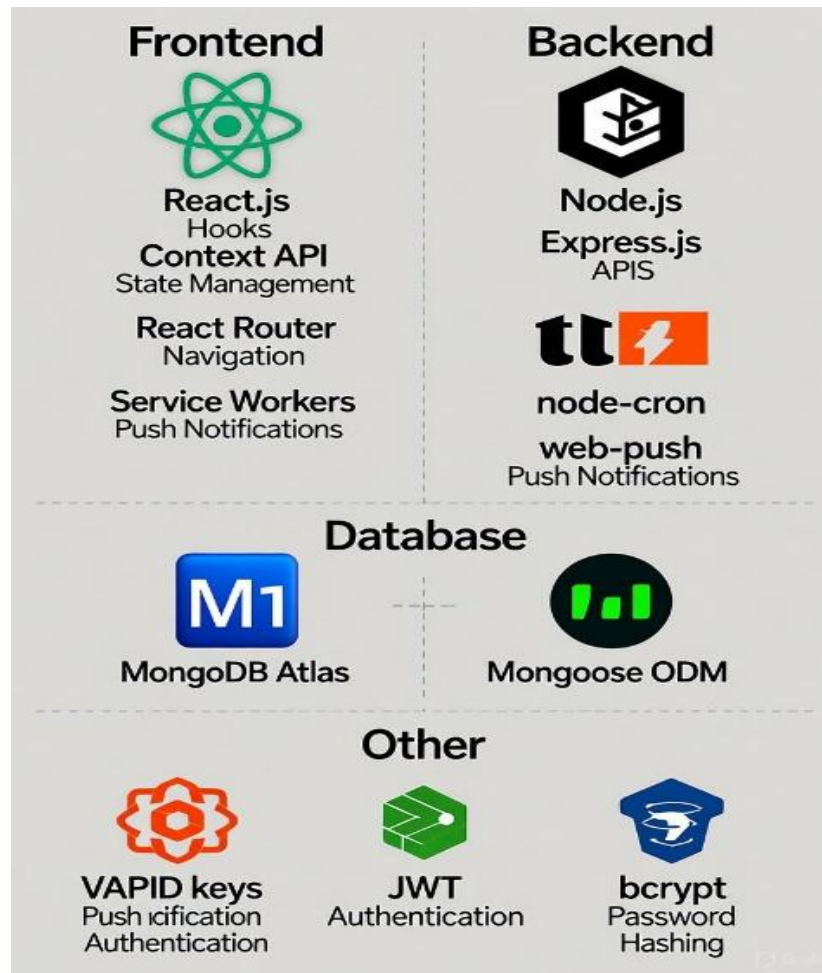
Frontend

React.js
Hooks
Context API
State Management

React Router
Navigation

Service Workers
Push Notifications

Backend

Node.js
Express.js
APIS

node-cron
web-push
Push Notifications

Database

M1
MongoDB Atlas

Mongoose ODM

Other

VAPID keys
Push ıcification
Authentication

JWT
Authentication

bcrypt
Password
Hashing